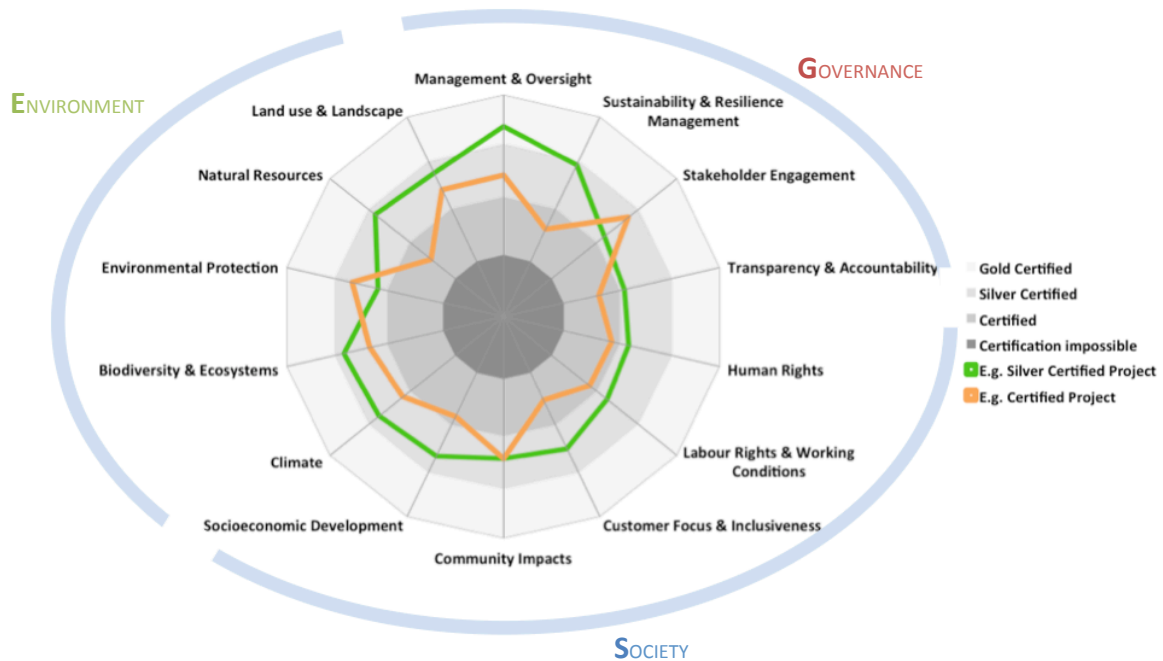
ENVIRONMENT

GOVERNANCE

Management & Oversight

Sustainability & Resilience Management

Stakeholder Engagement

Transparency & Accountability

Human Rights

Labour Rights & Working Conditions

Customer Focus & Inclusiveness

Community Impacts

Socioeconomic Development

Climate

Biodiversity & Ecosystems

Environmental Protection

Natural Resources

Land use & Landscape

Gold Certified
Silver Certified
Certified
Certification impossible
E.g. Silver Certified Project
E.g. Certified Project

SOCIETY